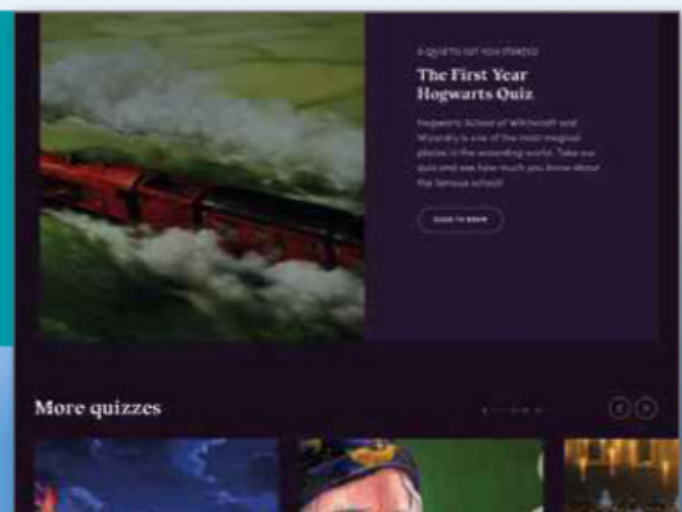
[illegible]

The First Year Hogwarts Quiz

Hogwarts School of Witchcraft and Wizardry is one of the most magical places in the wizarding world. Take our quiz and see how much you know about the famous school!

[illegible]

More quizzes